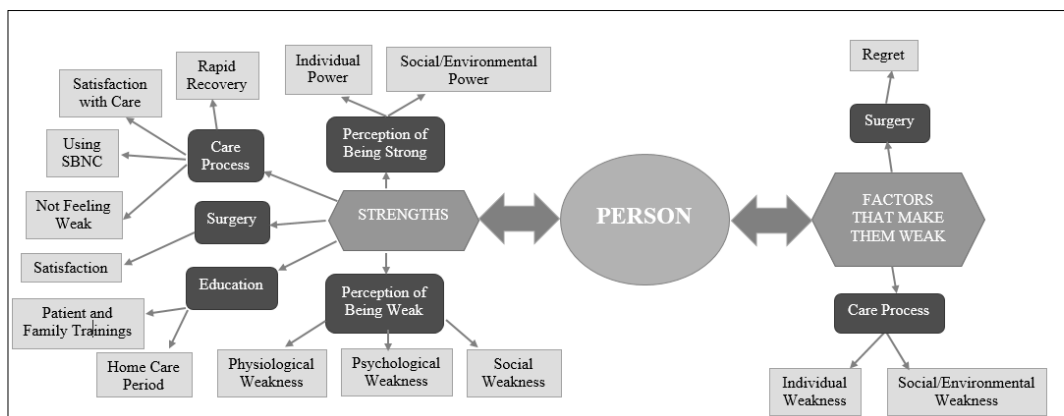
Satisfaction with Care

Rapid Recovery

Individual Power

Social/Environmental Power

Regret

Using SBNC

Care Process

Perception of Being Strong

Surgery

Not Feeling Weak

Surgery

STRENGTHS

PERSON

FACTORS THAT MAKE THEM WEAK

Satisfaction

Education

Patient and Family Trainings

Perception of Being Weak

Care Process

Home Care Period

Physiological Weakness

Psychological Weakness

Social Weakness

Individual Weakness

Social/Environmental Weakness